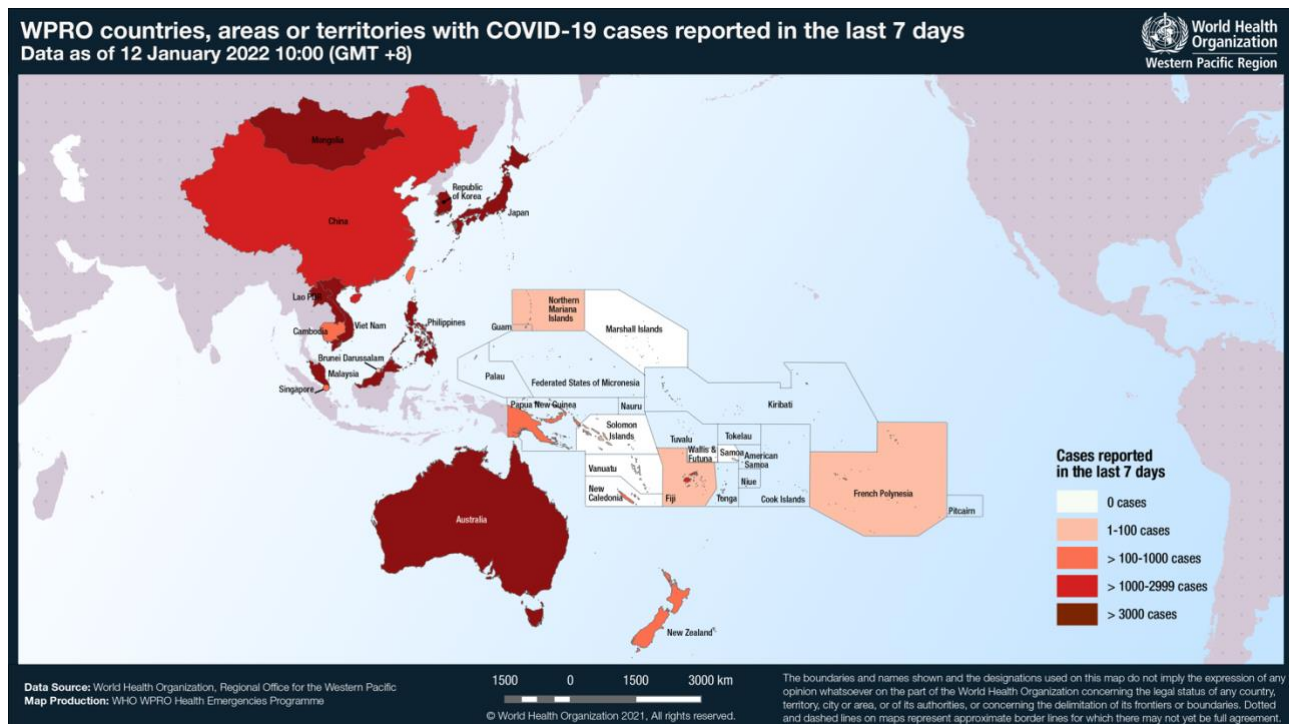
WPRO countries, areas or territories with COVID-19 cases reported in the last 7 days
Data as of 12 January 2022 10:00 (GMT +8)

World Health Organization
Western Pacific Region

Mongolia
China
Republic of Korea
Japan
Lao PDR
Viet Nam
Cambodia
Philippines
Brunei Darussalam
Malaysia
Singapore
Guam
Northern Mariana Islands
Marshall Islands
Palau
Federated States of Micronesia
Papua New Guinea
Nauru
Kiribati
Solomon Islands
Tuvalu
Tokelau
Wallis & Futuna
Samoa
American Samoa
Vanuatu
Niue
New Caledonia
Fiji
Tonga
Cook Islands
French Polynesia
Pitcairn
Australia
New Zealand

Cases reported in the last 7 days
0 cases
1-100 cases
> 100-1000 cases
> 1000-2999 cases
> 3000 cases

Data Source: World Health Organization, Regional Office for the Western Pacific
Map Production: WHO WPRO Health Emergencies Programme

1500 0 1500 3000 km

© World Health Organization 2021, All rights reserved.

The boundaries and names shown and the designations used on this map do not imply the expression of any opinion whatsoever on the part of the World Health Organization concerning the legal status of any country, territory, city or area, or of its authorities, or concerning the delimitation of its frontiers or boundaries. Dotted and dashed lines on maps represent approximate border lines for which there may not yet be full agreement.